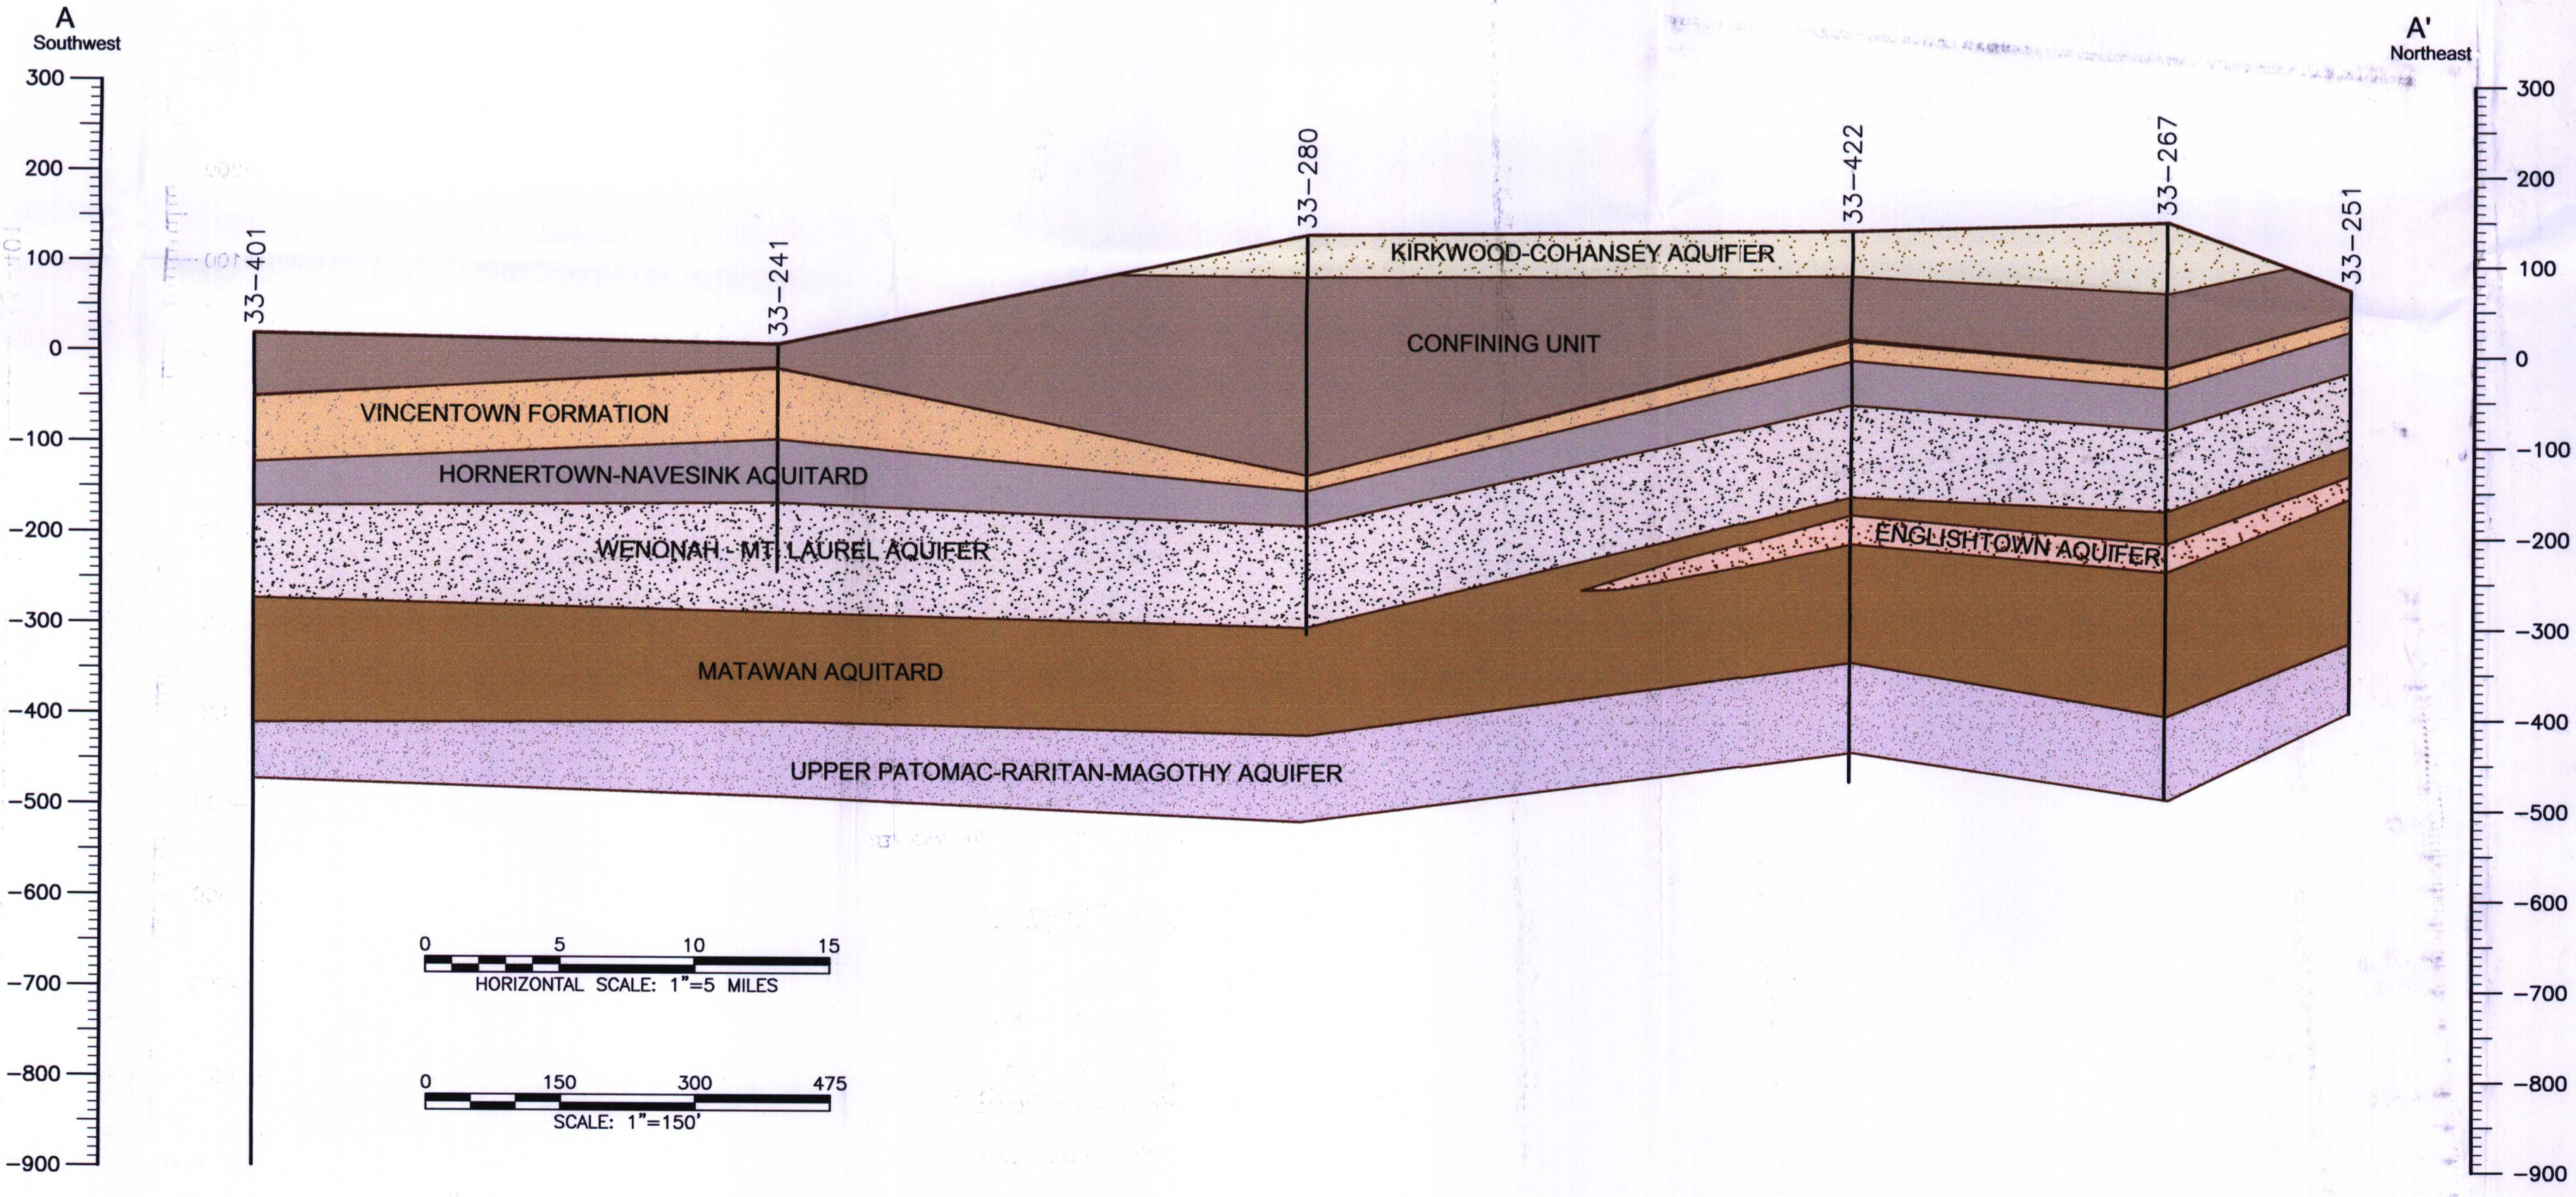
A
Southwest

A'
Northeast

300
200
100
0
−100
−200
−300
−400
−500
−600
−700
−800
−900

33−401
33−241
33−280
33−422
33−267
33−251

KIRKWOOD-COHANSEY AQUIFER
CONFINING UNIT
VINCENTOWN FORMATION
HORNERTOWN-NAVESINK AQUITARD
WENONAH - MT. LAUREL AQUIFER
ENGLISHTOWN AQUIFER
MATAWAN AQUITARD
UPPER PATOMAC-RARITAN-MAGOTHY AQUIFER

300
200
100
0
−100
−200
−300
−400
−500
−600
−700
−800
−900

0 5 10 15
HORIZONTAL SCALE: 1"=5 MILES

0 150 300 475
SCALE: 1"=150'